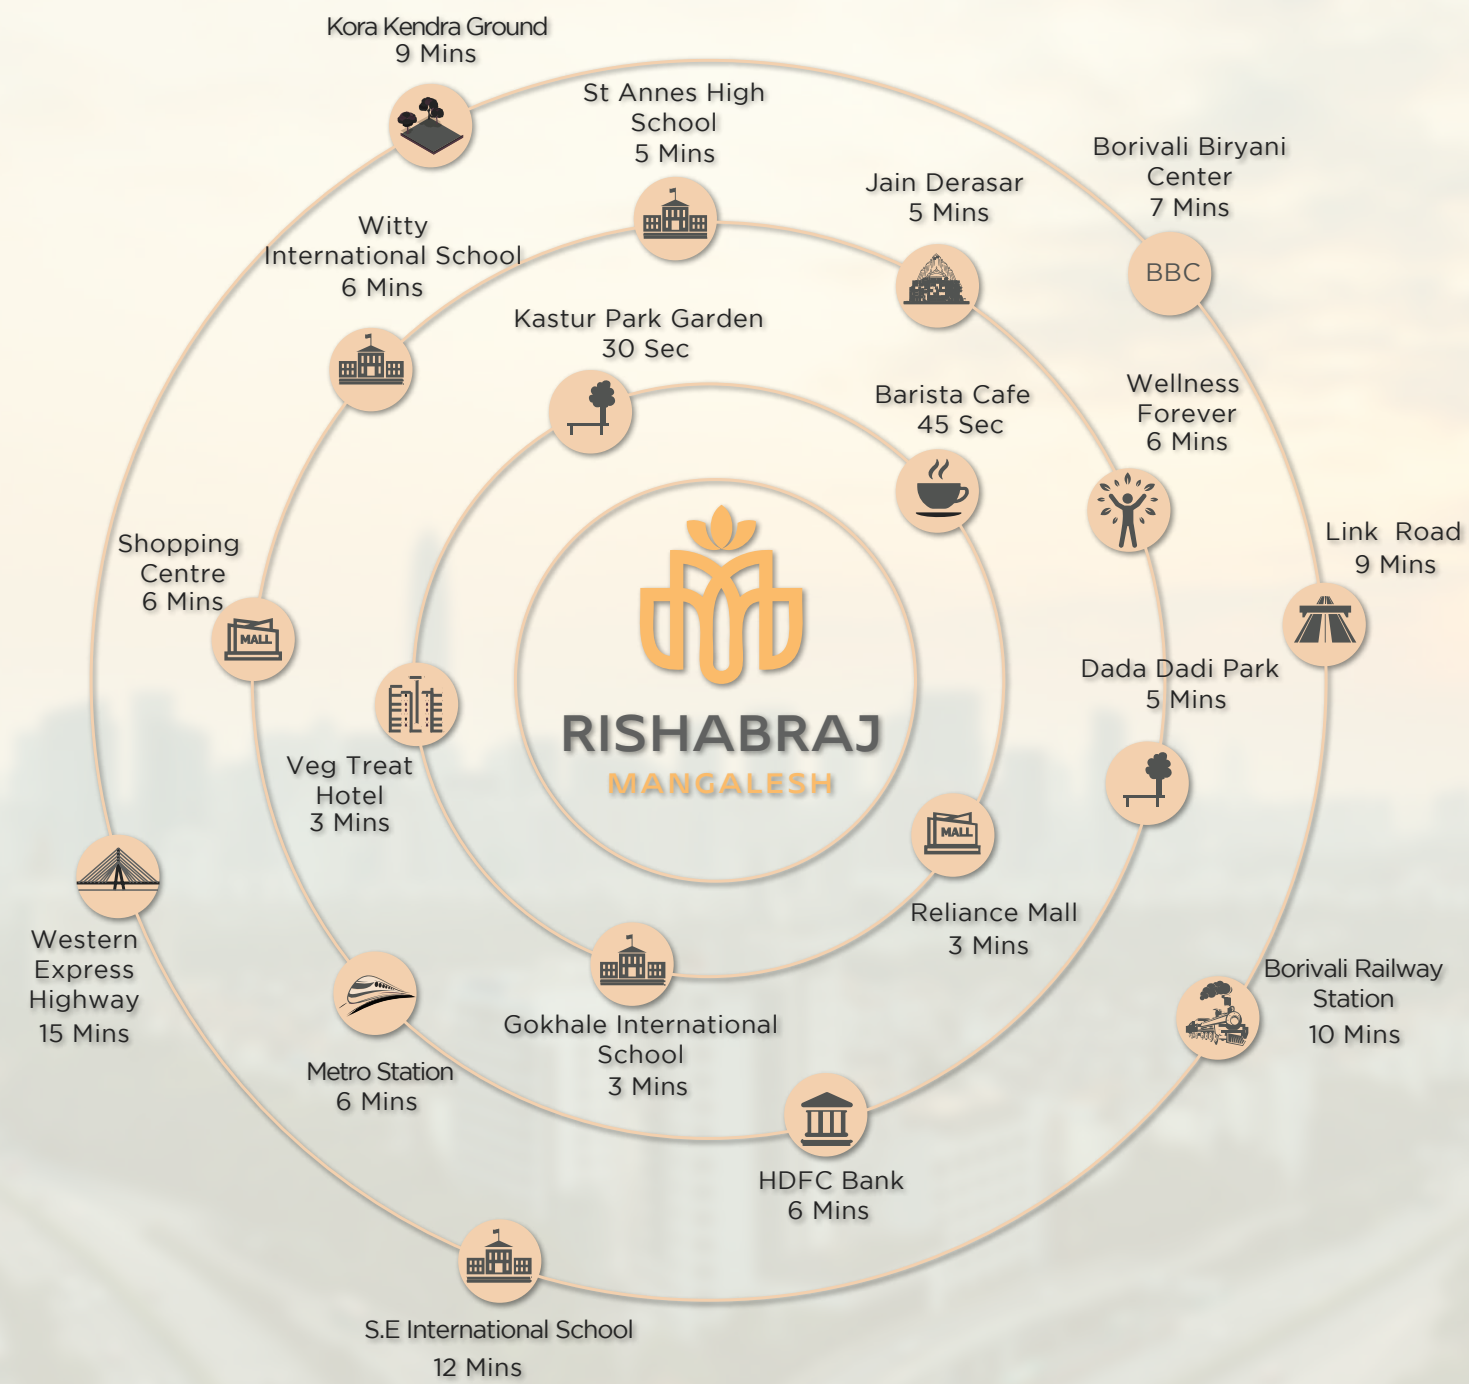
Kora Kendra Ground
9 Mins

St Annes High School
5 Mins

Borivali Biryani Center
7 Mins

BBC

Jain Derasar
5 Mins

Witty International School
6 Mins

Kastur Park Garden
30 Sec

Barista Cafe
45 Sec

Wellness Forever
6 Mins

Link Road
9 Mins

Shopping Centre
6 Mins

MALL

RISHABRAJ
MANGALESH

Dada Dadi Park
5 Mins

Veg Treat Hotel
3 Mins

MALL

Reliance Mall
3 Mins

Western Express Highway
15 Mins

Gokhale International School
3 Mins

Borivali Railway Station
10 Mins

Metro Station
6 Mins

HDFC Bank
6 Mins

S.E International School
12 Mins